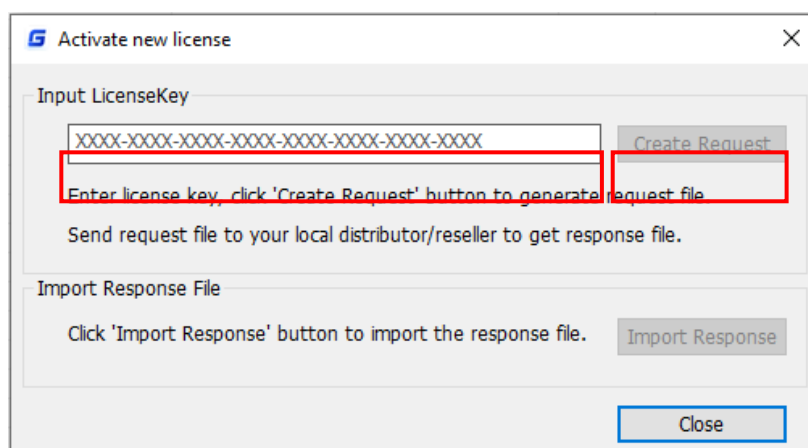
Activate new license

Input LicenseKey

XXXX-XXXX-XXXX-XXXX-XXXX-XXXX-XXXX-XXXX

Create Request

Enter license key, click 'Create Request' button to generate request file.

Send request file to your local distributor/reseller to get response file.

Import Response File

Click 'Import Response' button to import the response file.

Import Response

Close